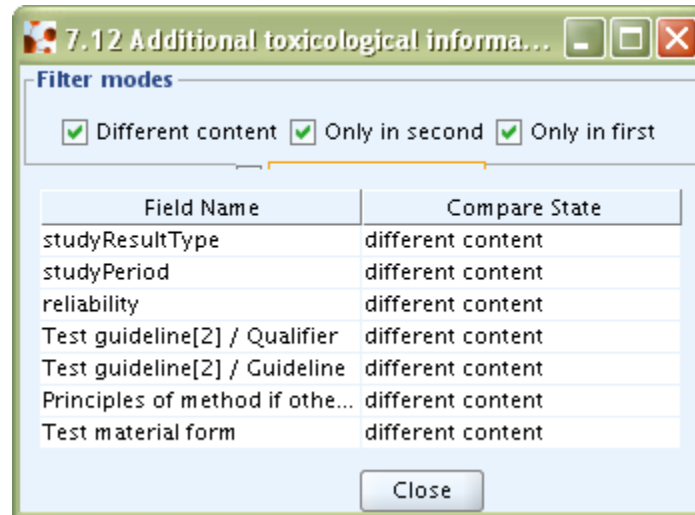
7.12 Additional toxicological informa...

Filter modes

Different content Only in second Only in first

| Field Name | Compare State |
|---|---|
| studyResultType | different content |
| studyPeriod | different content |
| reliability | different content |
| Test guideline[2] / Qualifier | different content |
| Test guideline[2] / Guideline | different content |
| Principles of method if othe... | different content |
| Test material form | different content |

Close